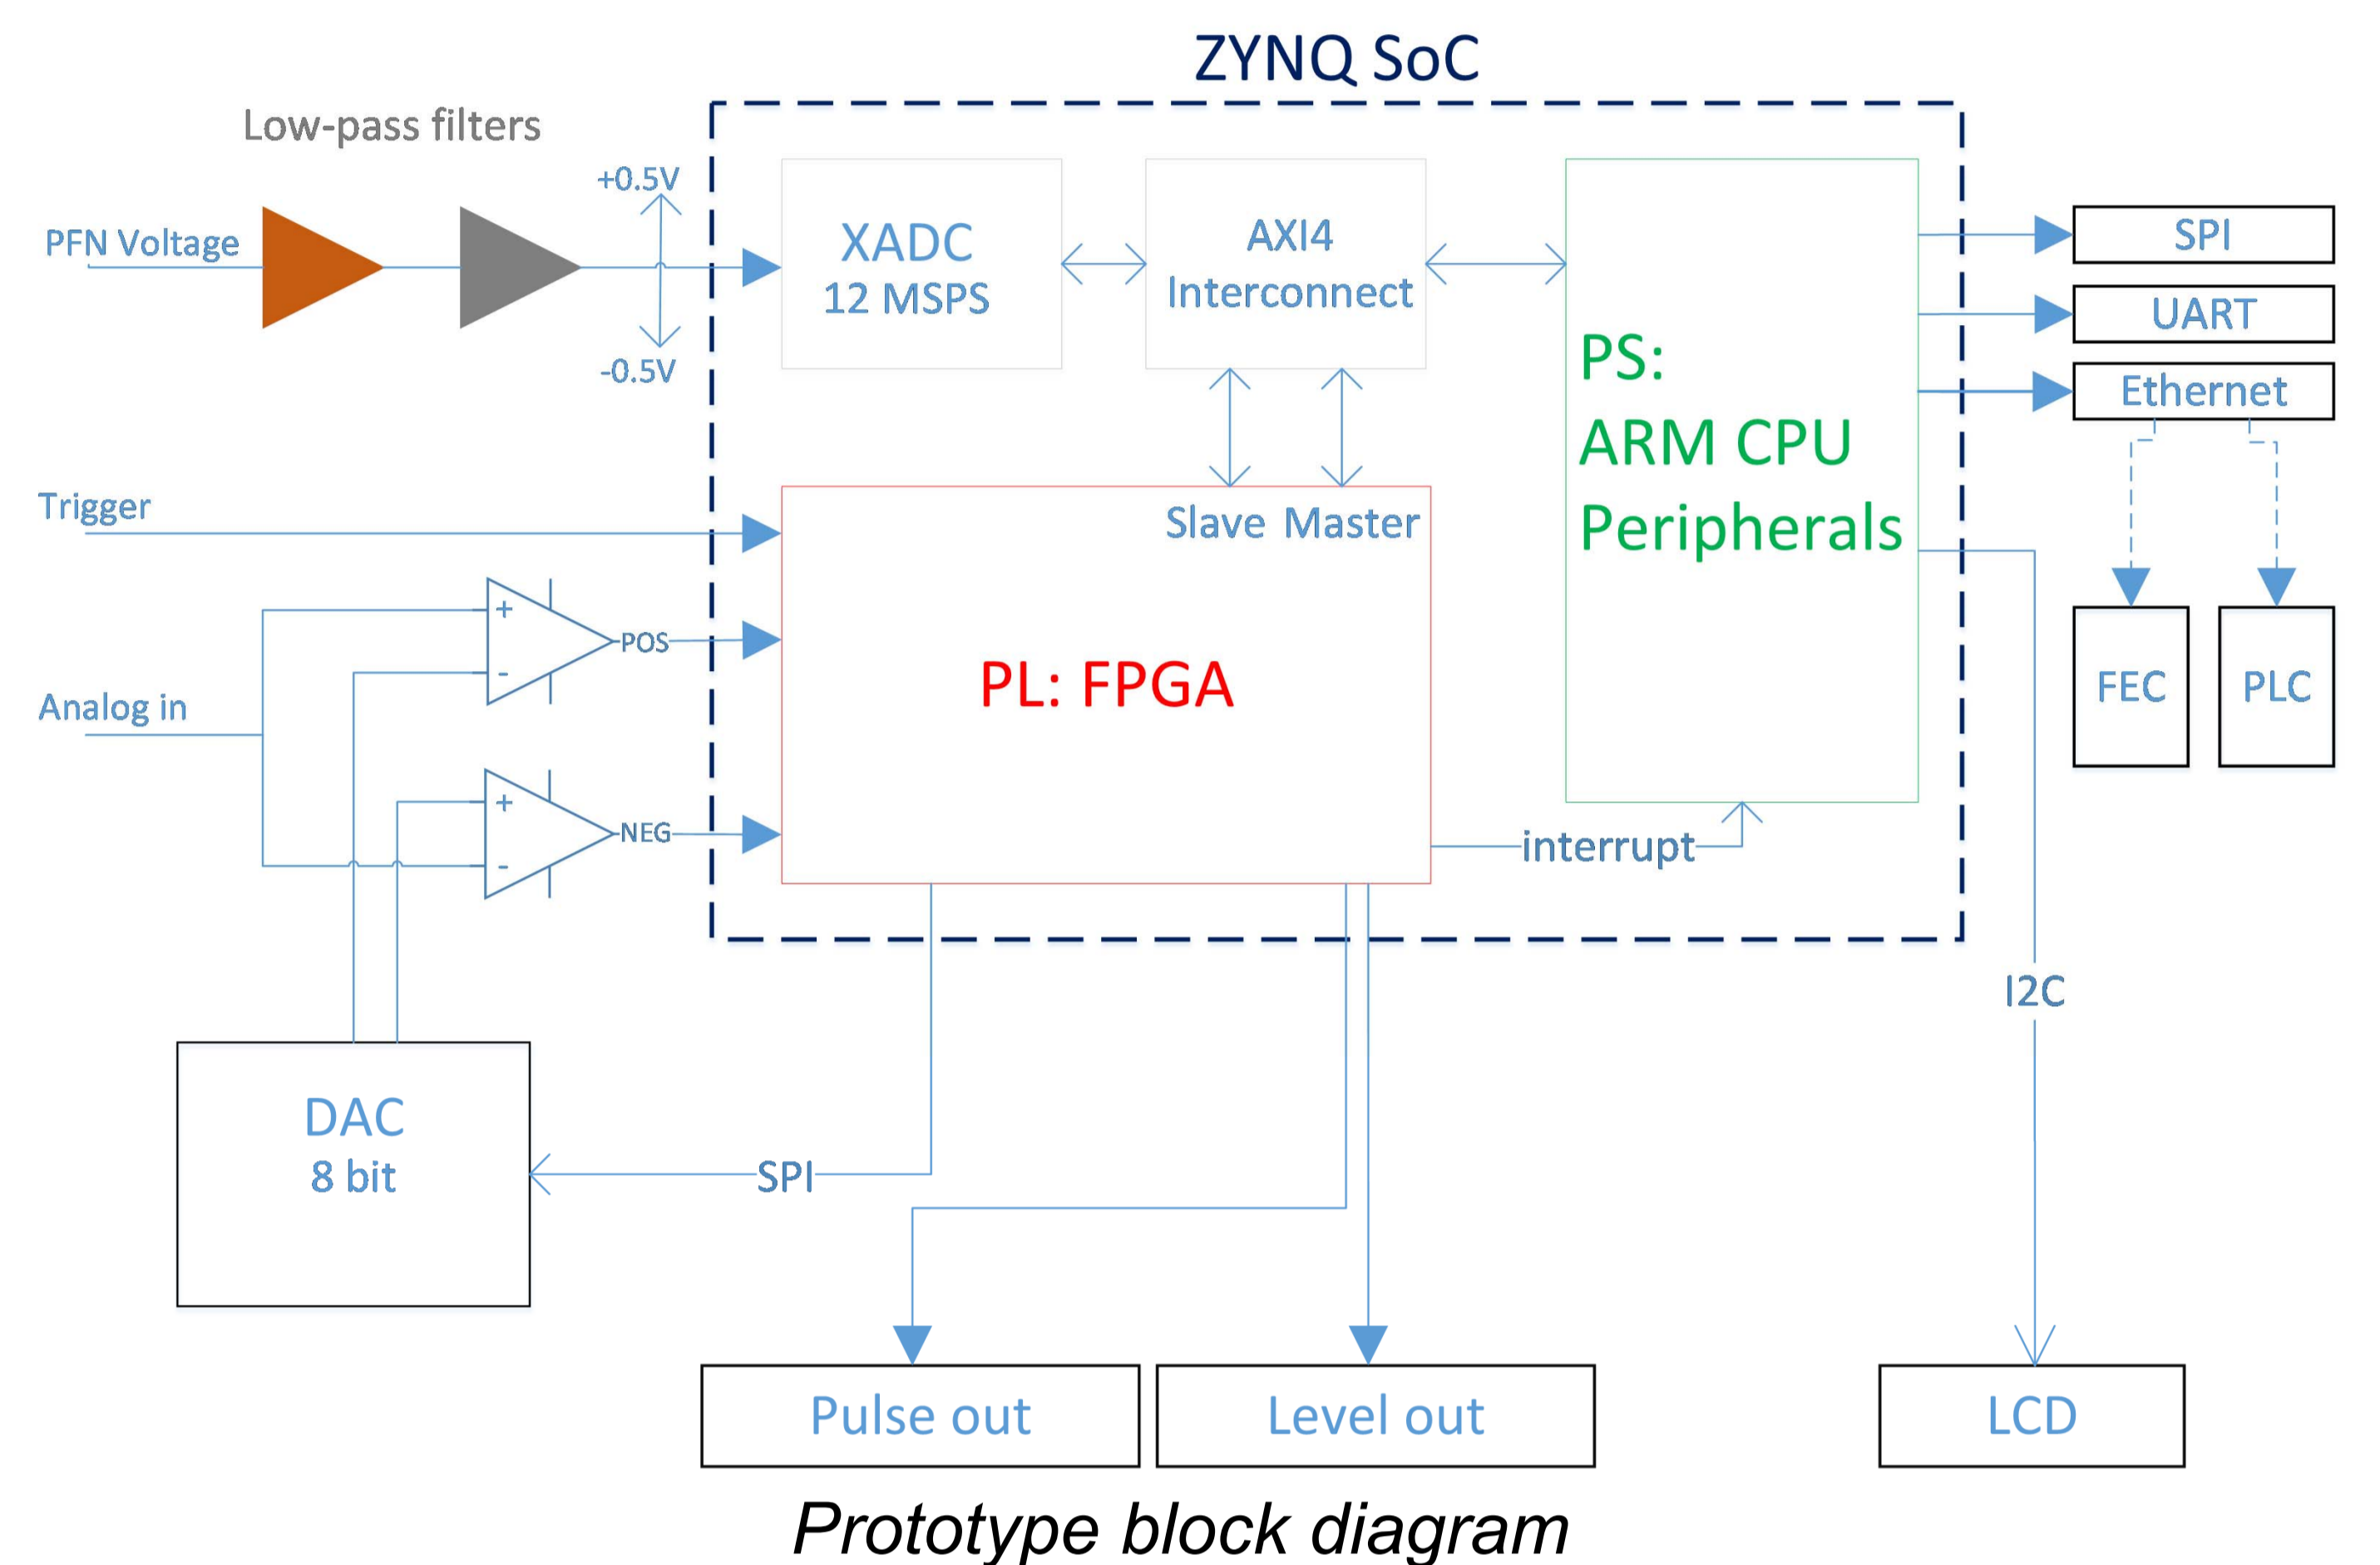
ZYNQ SoC

Low-pass filters

PFN Voltage

+0.5V

-0.5V

XADC
12 MSPS

AXI4
Interconnect

PS:
ARM CPU
Peripherals

SPI

UART

Ethernet

Trigger

Slave Master

PL: FPGA

+

-

POS

Analog in

+

-

NEG

FEC

PLC

interrupt

I2C

DAC
8 bit

SPI

Pulse out

Level out

LCD

Prototype block diagram